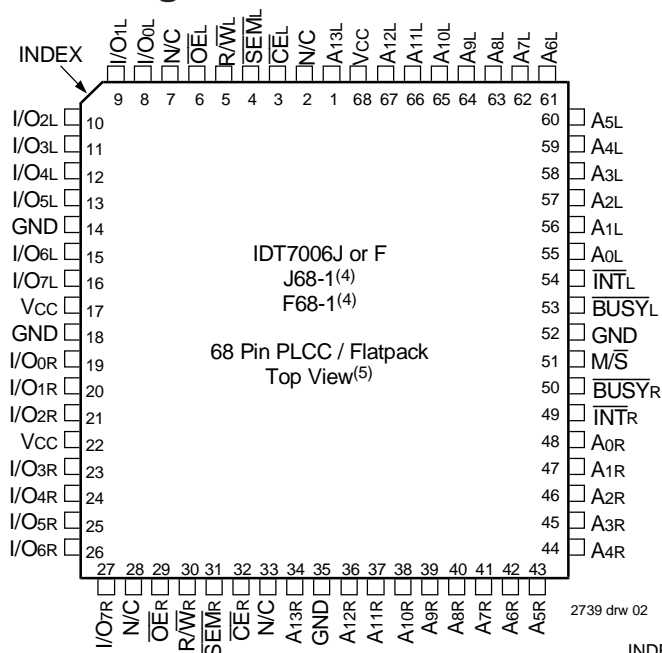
INDEX

I/O1L I/O0L N/C $\overline{OE}$L R/$\overline{W}$L $\overline{SEM}$L $\overline{CE}$L N/C A13L VCC A12L A11L A10L A9L A8L A7L A6L

9 8 7 6 5 4 3 2 1 68 67 66 65 64 63 62 61

I/O2L 10
I/O3L 11
I/O4L 12
I/O5L 13
GND 14
I/O6L 15
I/O7L 16
VCC 17
GND 18
I/O0R 19
I/O1R 20
I/O2R 21
VCC 22
I/O3R 23
I/O4R 24
I/O5R 25
I/O6R 26

60 A5L
59 A4L
58 A3L
57 A2L
56 A1L
55 A0L
54 $\overline{INT}$L
53 $\overline{BUSY}$L
52 GND
51 M/$\overline{S}$
50 $\overline{BUSY}$R
49 $\overline{INT}$R
48 A0R
47 A1R
46 A2R
45 A3R
44 A4R

IDT7006J or F
J68-1(4)
F68-1(4)

68 Pin PLCC / Flatpack
Top View(5)

27 28 29 30 31 32 33 34 35 36 37 38 39 40 41 42 43

I/O7R N/C $\overline{OE}$R R/$\overline{W}$R $\overline{SEM}$R $\overline{CE}$R N/C A13R GND A12R A11R A10R A9R A8R A7R A6R A5R

2739 drw 02

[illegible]